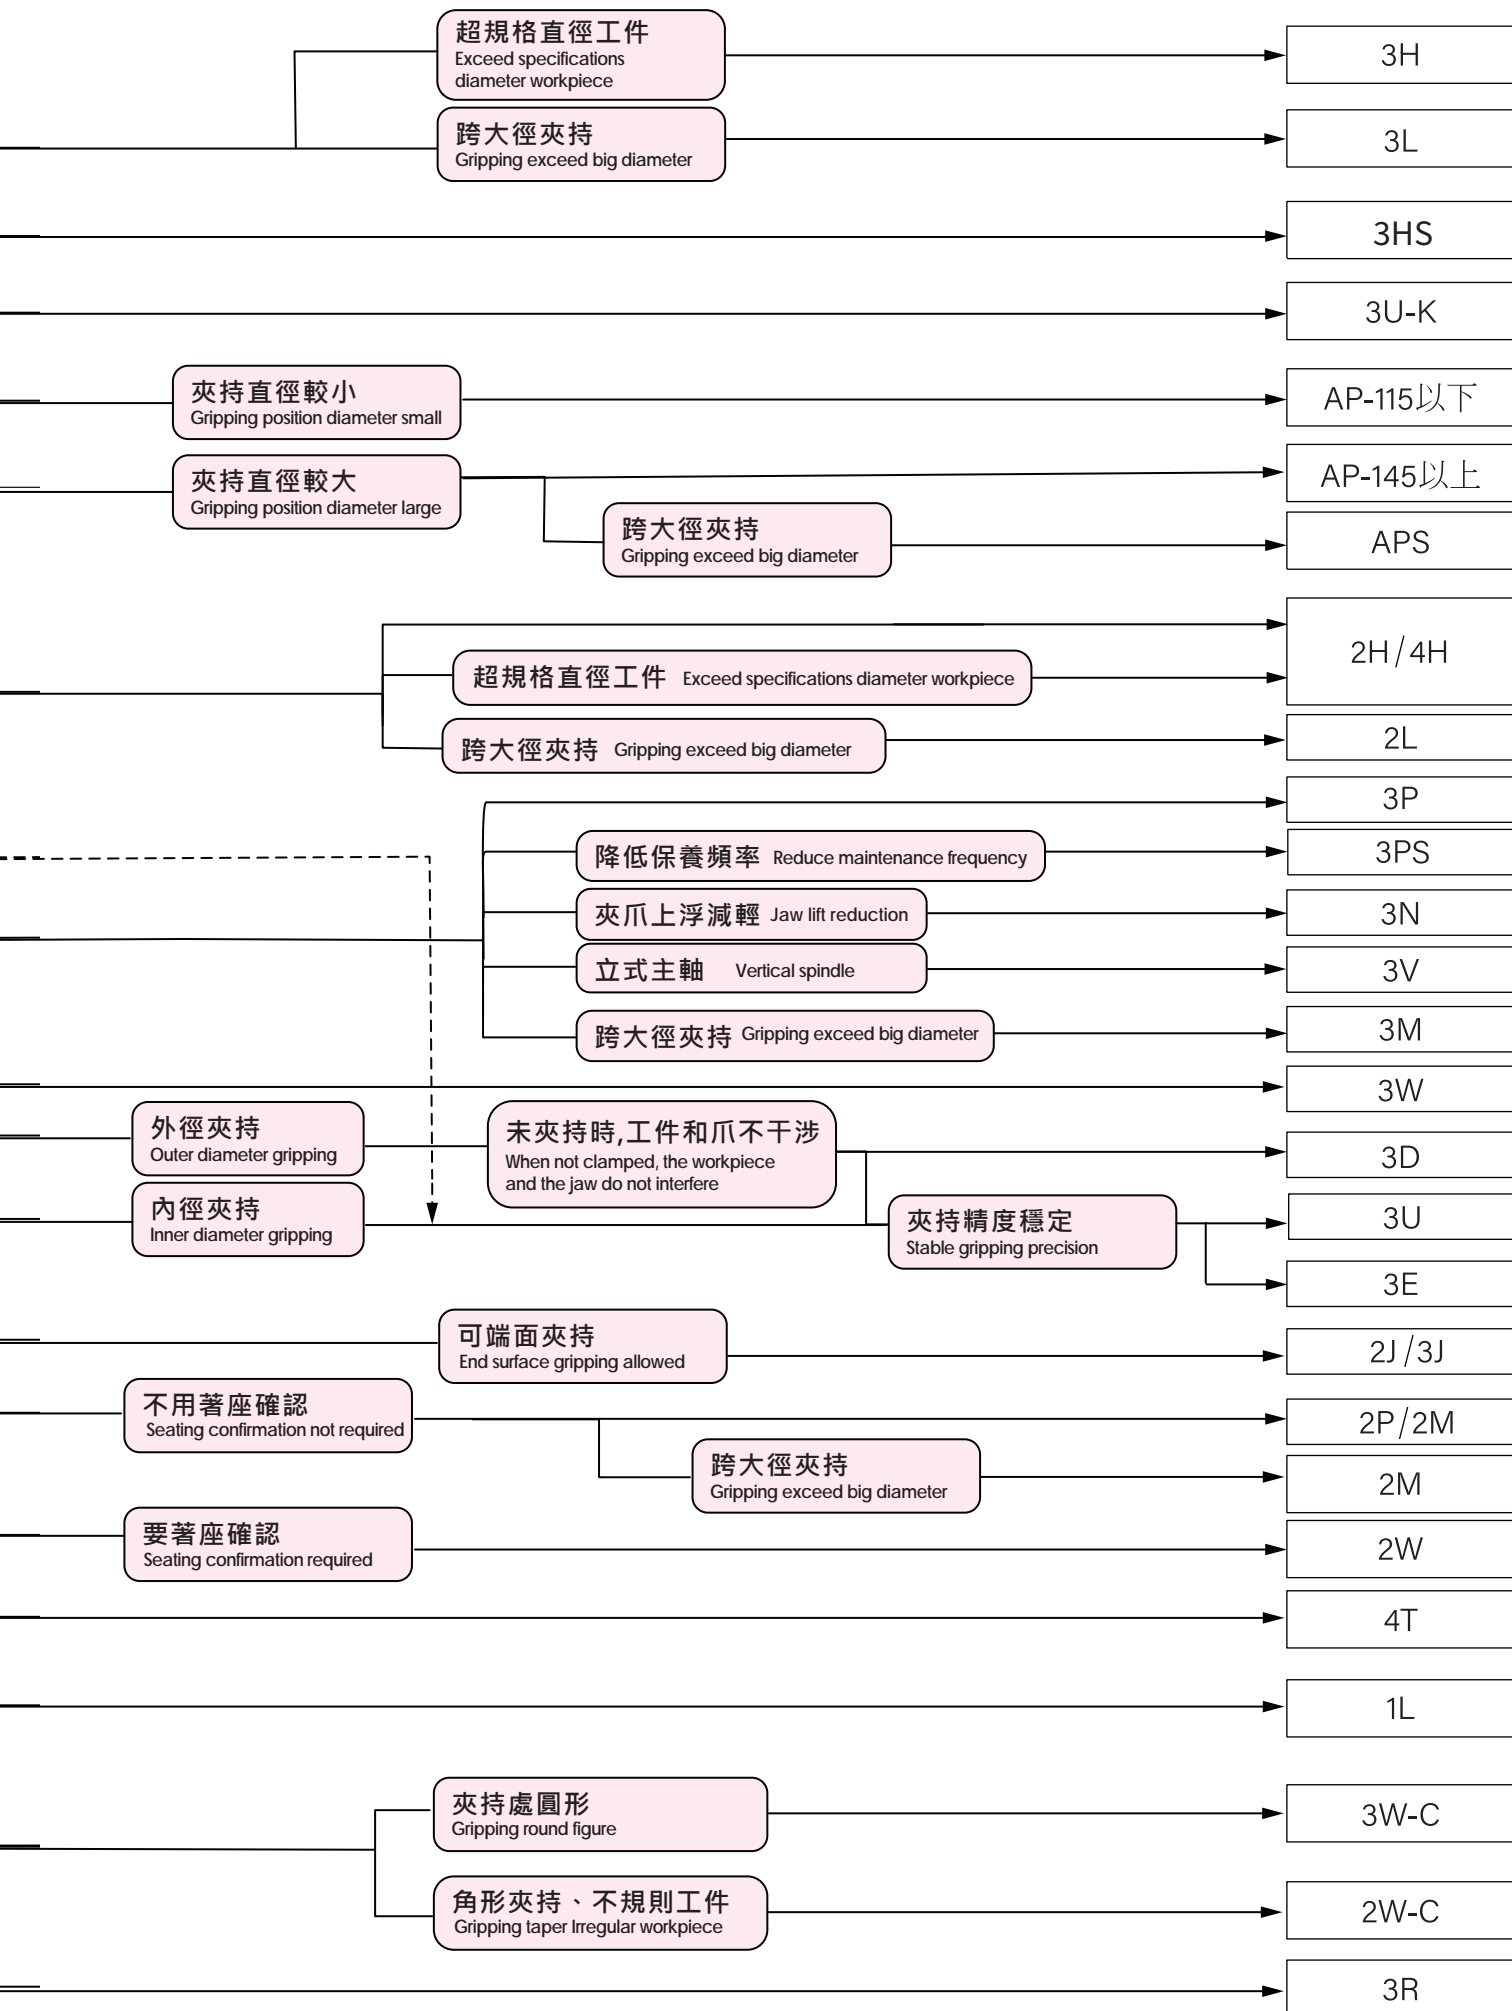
超規格直徑工件
Exceed specifications diameter workpiece

3H

跨大徑夾持
Gripping exceed big diameter

3L

3HS

3U-K

夾持直徑較小
Gripping position diameter small

AP-115以下

夾持直徑較大
Gripping position diameter large

AP-145以上

跨大徑夾持
Gripping exceed big diameter

APS

2H/4H

超規格直徑工件 Exceed specifications diameter workpiece

跨大徑夾持 Gripping exceed big diameter

2L

3P

降低保養頻率 Reduce maintenance frequency

3PS

夾爪上浮減輕 Jaw lift reduction

3N

立式主軸 Vertical spindle

3V

跨大徑夾持 Gripping exceed big diameter

3M

3W

外徑夾持
Outer diameter gripping

未夾持時,工件和爪不干涉
When not clamped, the workpiece and the jaw do not interfere

3D

內徑夾持
Inner diameter gripping

夾持精度穩定
Stable gripping precision

3U

3E

可端面夾持
End surface gripping allowed

2J/3J

不用著座確認
Seating confirmation not required

2P/2M

跨大徑夾持
Gripping exceed big diameter

2M

要著座確認
Seating confirmation required

2W

4T

1L

夾持處圓形
Gripping round figure

3W-C

角形夾持、不規則工件
Gripping taper Irregular workpiece

2W-C

3R